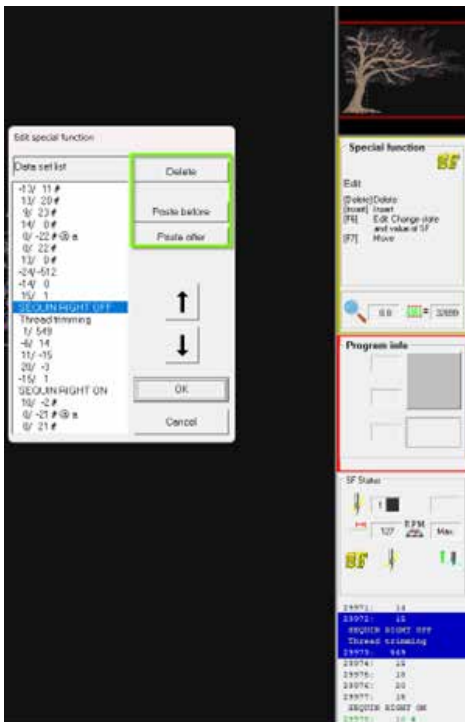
Edit special function

Data set list

-13/ 11 #
13/ 20 #
9/ 23 #
14/ 0 #
0/ -22 # @ a
0/ 22 #
13/ 0 #
-24/ -512
-14/ 0
15/ 1
SEQUIN RIGHT OFF
Thread trimming
1/ 549
-4/ 14
11/ -15
20/ -3
-15/ 1
SEQUIN RIGHT ON
10/ -2 #
0/ -21 # @ a
0/ 21 #

Delete

Paste before

Paste after

OK

Cancel

Special function

Edit

[Delete] Delete
[Insert] Insert
[F6] Edit Change state and value of SF
[F7] Move

0.0

2/899

Program info

SF Status

1

127

RPM

Max

29971: 14
29972: 15
SEQUIN RIGHT OFF
Thread trimming
29973: 549
29974: 15
29975: 15
29976: 20
29977: 15
SEQUIN RIGHT ON
29978: 10 #